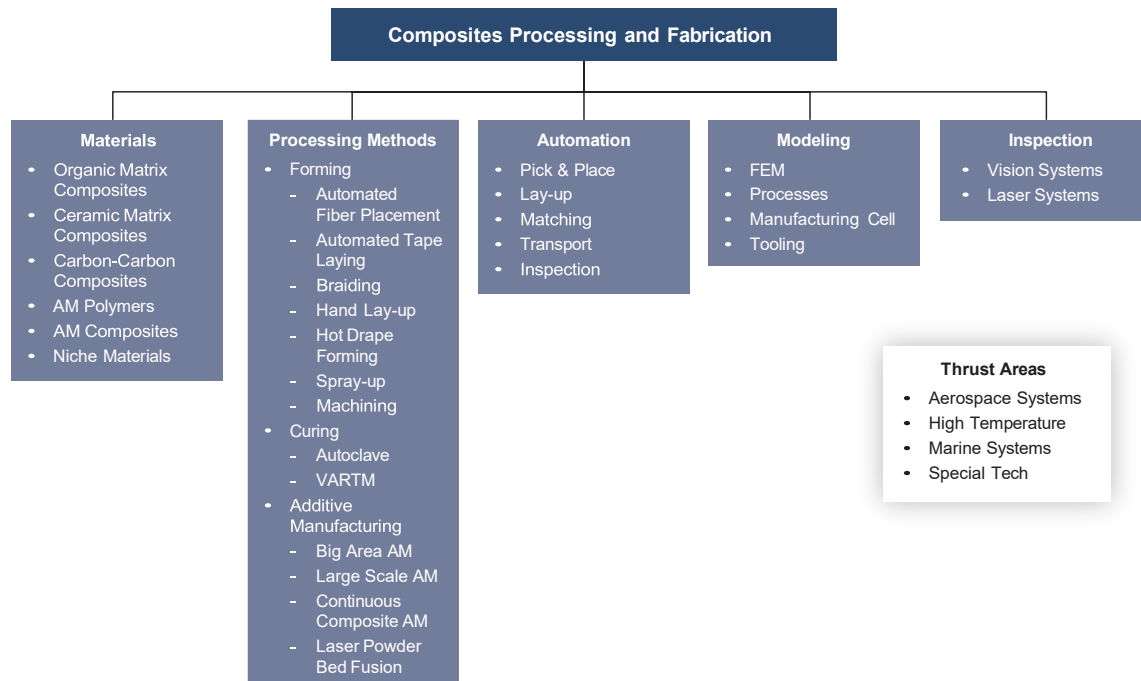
Composites Processing and Fabrication

Materials
- Organic Matrix Composites
- Ceramic Matrix Composites
- Carbon-Carbon Composites
- AM Polymers
- AM Composites
- Niche Materials

Processing Methods
- Forming
  - Automated Fiber Placement
  - Automated Tape Laying
  - Braiding
  - Hand Lay-up
  - Hot Drape Forming
  - Spray-up
  - Machining
- Curing
  - Autoclave
  - VARTM
- Additive Manufacturing
  - Big Area AM
  - Large Scale AM
  - Continuous Composite AM
  - Laser Powder Bed Fusion

Automation
- Pick & Place
- Lay-up
- Matching
- Transport
- Inspection

Modeling
- FEM
- Processes
- Manufacturing Cell
- Tooling

Inspection
- Vision Systems
- Laser Systems

Thrust Areas
- Aerospace Systems
- High Temperature
- Marine Systems
- Special Tech